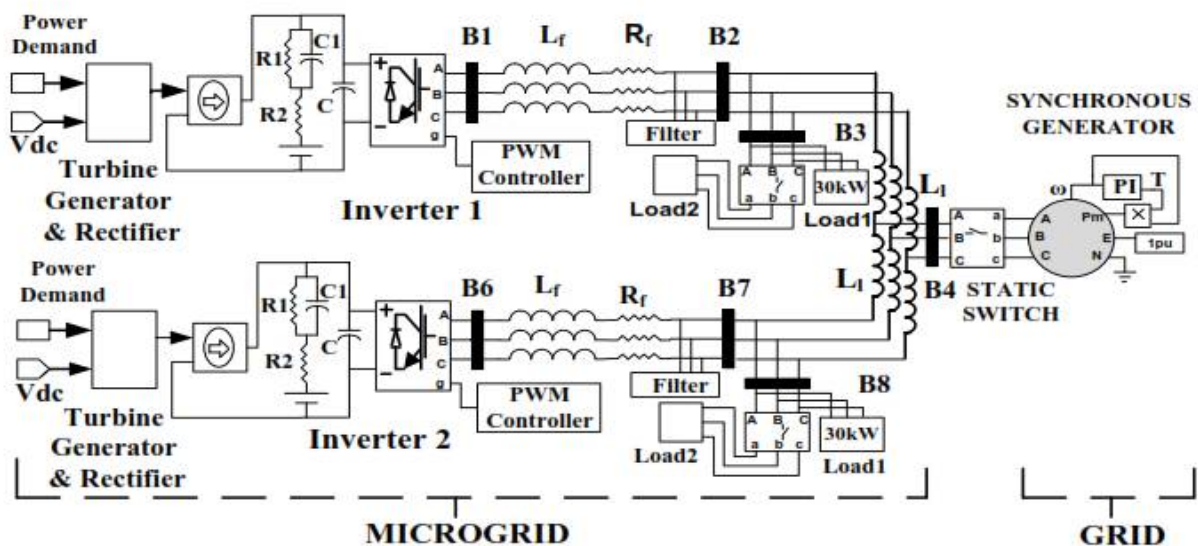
Power Demand

Vdc

Turbine Generator & Rectifier

R1

C1

R2

C

A
B
C
g

Inverter 1

PWM Controller

B1

$L_f$

$R_f$

B2

Filter

B3

A B C
a b c

30kW

Load2

Load1

$L_l$

$L_l$

B4

A B C
a b c

STATIC SWITCH

SYNCHRONOUS GENERATOR

ω

PI

T

Pm

A
B
C

E

N

1pu

Power Demand

Vdc

Turbine Generator & Rectifier

R1

C1

R2

C

A
B
C
g

Inverter 2

PWM Controller

B6

$L_f$

$R_f$

B7

Filter

B8

A B C
a b c

30kW

Load2

Load1

MICROGRID

GRID